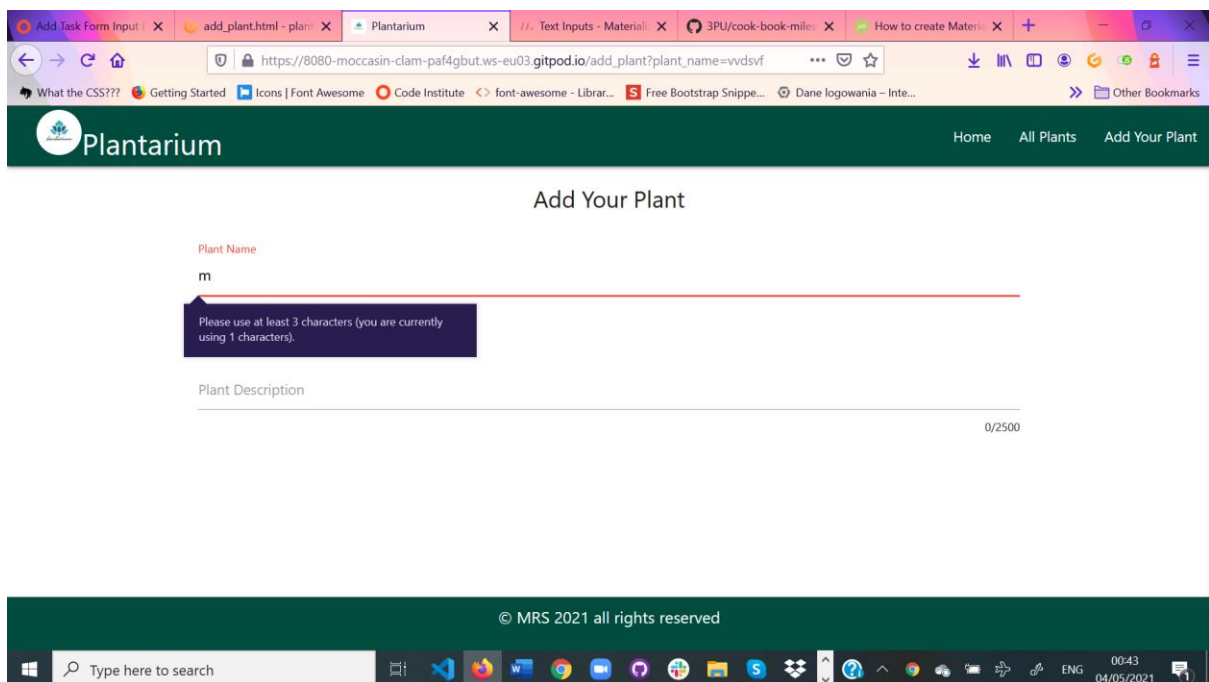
Add Task Form Input | ✕ add_plant.html - plant ✕ Plantarium ✕ Text Inputs - Materializ ✕ 3PU/cook-book-miles ✕ How to create Materia ✕ +

https://8080-moccasin-clam-paf4gbut.ws-eu03.gitpod.io/add_plant?plant_name=vvdsvf

What the CSS??? Getting Started Icons | Font Awesome Code Institute font-awesome - Librar... Free Bootstrap Snippe... Dane logowania – Inte... Other Bookmarks

Plantarium

Home All Plants Add Your Plant

Add Your Plant

Plant Name

m

Please use at least 3 characters (you are currently using 1 characters).

Plant Description

0/2500

© MRS 2021 all rights reserved

Type here to search

ENG 00:43 04/05/2021